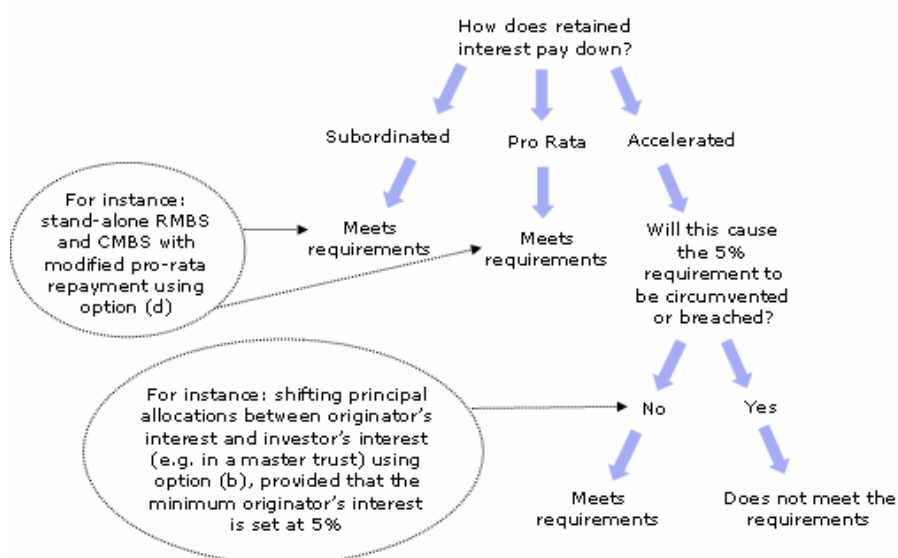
How does retained interest pay down?

Subordinated

Pro Rata

Accelerated

For instance: stand-alone RMBS and CMBS with modified pro-rata repayment using option (d)

Meets requirements

Meets requirements

Will this cause the 5% requirement to be circumvented or breached?

For instance: shifting principal allocations between originator's interest and investor's interest (e.g. in a master trust) using option (b), provided that the minimum originator's interest is set at 5%

No

Yes

Meets requirements

Does not meet the requirements